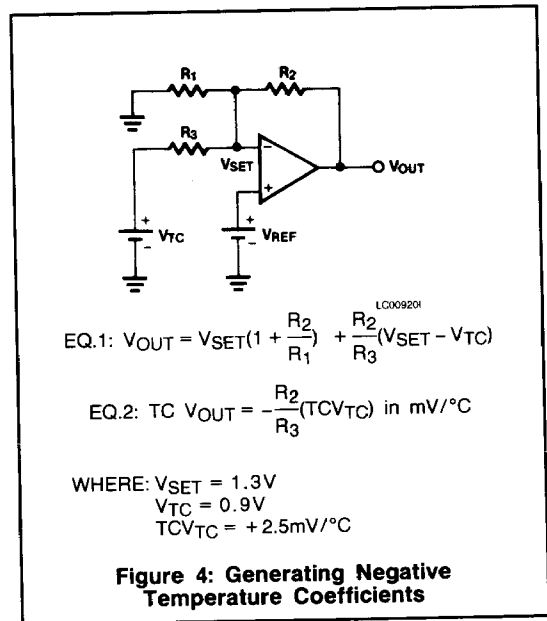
R₁
R₂
R₃
VSET
VOUT
VTC
VREF
LC009201

EQ.1: $V_{OUT} = V_{SET}(1 + \frac{R_2}{R_1}) + \frac{R_2}{R_3}(V_{SET} - V_{TC})$

EQ.2: TC $V_{OUT} = -\frac{R_2}{R_3}(TCV_{TC})$ in mV/°C

WHERE: $V_{SET}$ = 1.3V
$V_{TC}$ = 0.9V
$TCV_{TC}$ = +2.5mV/°C

Figure 4: Generating Negative Temperature Coefficients